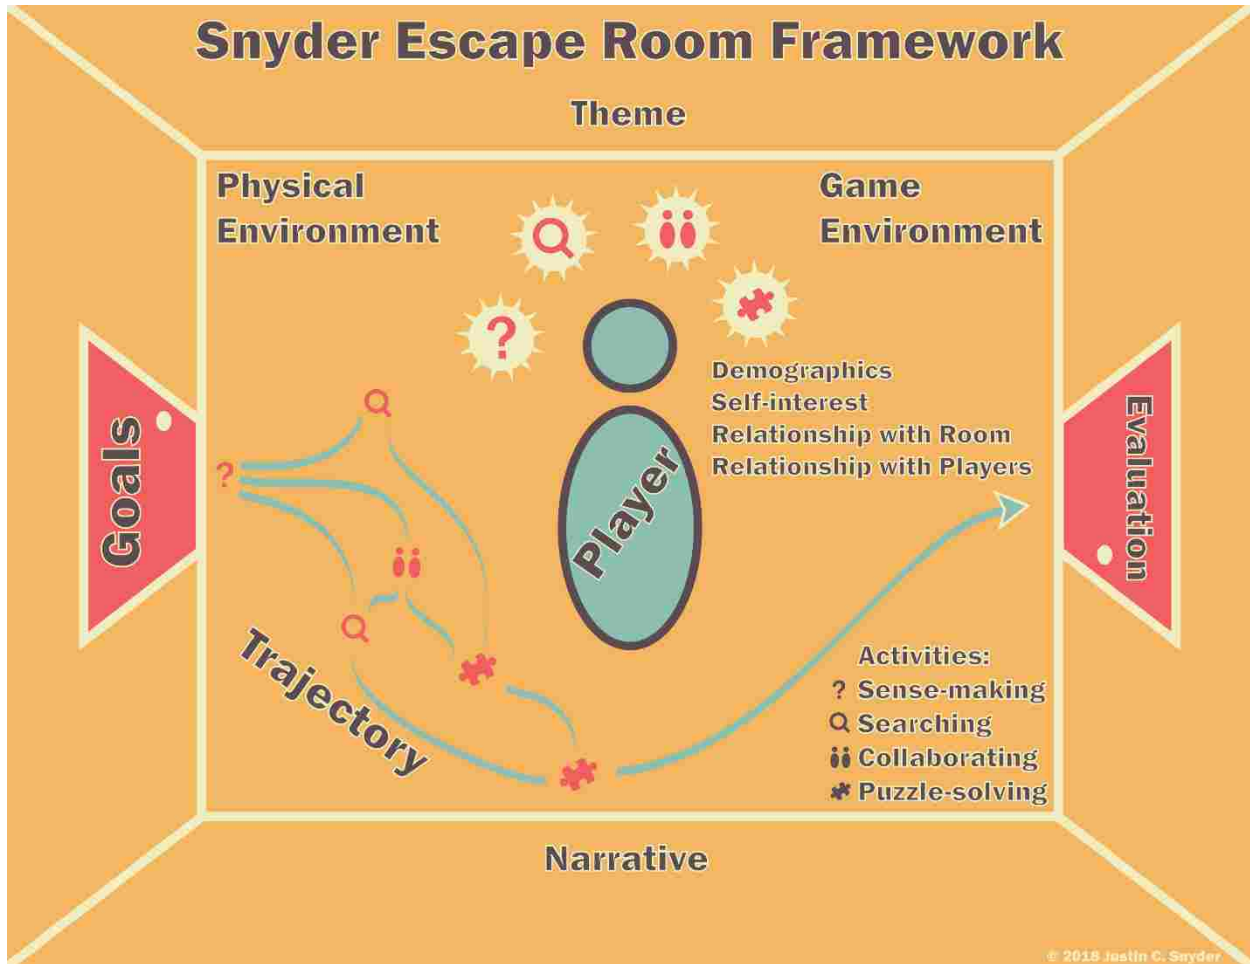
Snyder Escape Room Framework

Theme

Physical Environment

Game Environment

?

Demographics
Self-interest
Relationship with Room
Relationship with Players

Goals

Player

Evaluation

?

Trajectory

Activities:
? Sense-making
Searching
Collaborating
Puzzle-solving

Narrative

© 2018 Justin C. Snyder